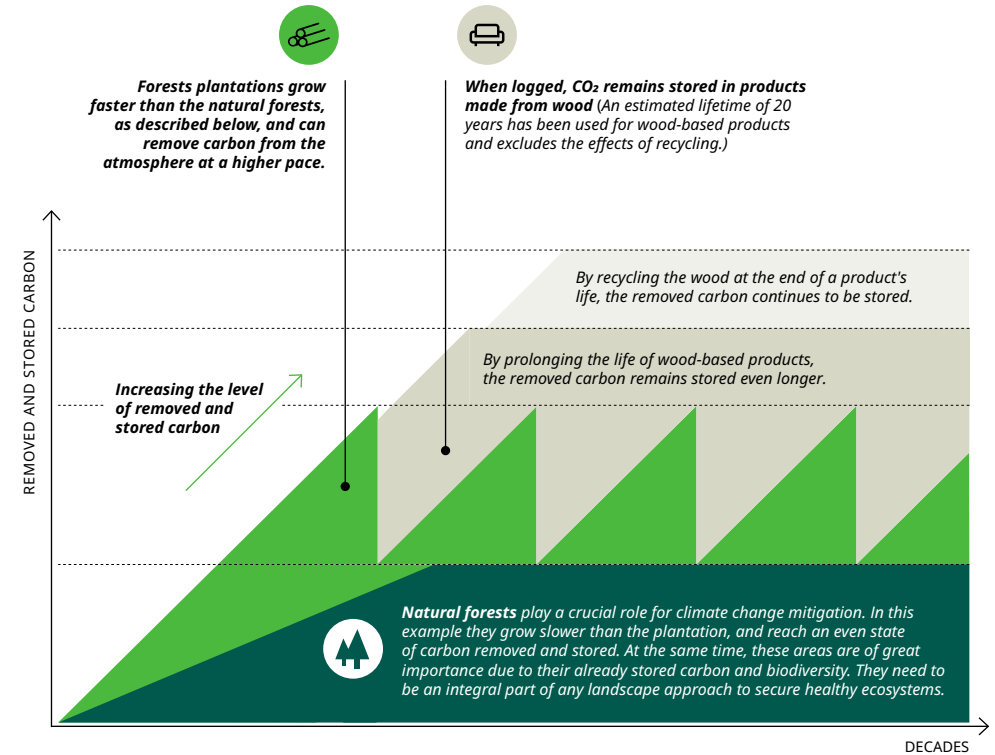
Forests plantations grow faster than the natural forests, as described below, and can remove carbon from the atmosphere at a higher pace.

When logged, CO₂ remains stored in products made from wood (An estimated lifetime of 20 years has been used for wood-based products and excludes the effects of recycling.)

REMOVED AND STORED CARBON

By recycling the wood at the end of a product's life, the removed carbon continues to be stored.

By prolonging the life of wood-based products, the removed carbon remains stored even longer.

Increasing the level of removed and stored carbon

Natural forests play a crucial role for climate change mitigation. In this example they grow slower than the plantation, and reach an even state of carbon removed and stored. At the same time, these areas are of great importance due to their already stored carbon and biodiversity. They need to be an integral part of any landscape approach to secure healthy ecosystems.

DECADES